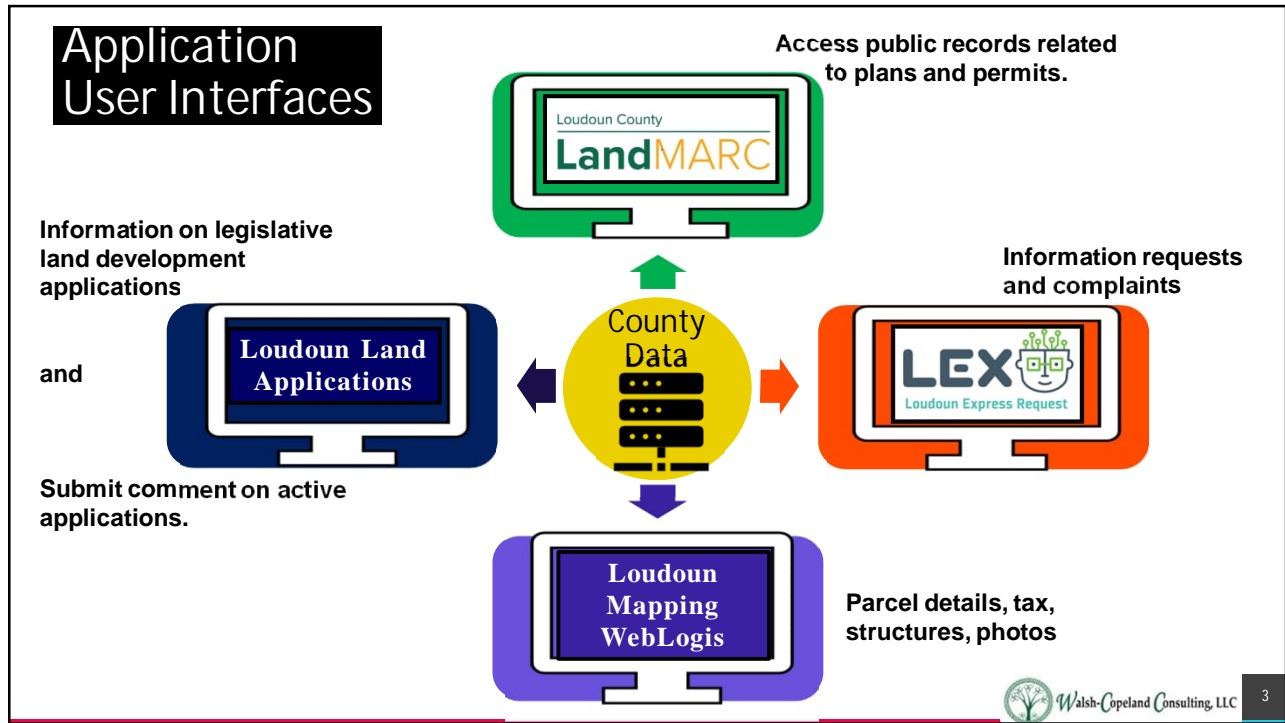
Application User Interfaces

Access public records related to plans and permits.

Loudoun County LandMARC

Information on legislative land development applications

and

Submit comment on active applications.

Loudoun Land Applications

County Data

Information requests and complaints

LEX

Loudoun Express Request

Loudoun Mapping WebLogis

Parcel details, tax, structures, photos

Walsh-Copeland Consulting, LLC

3